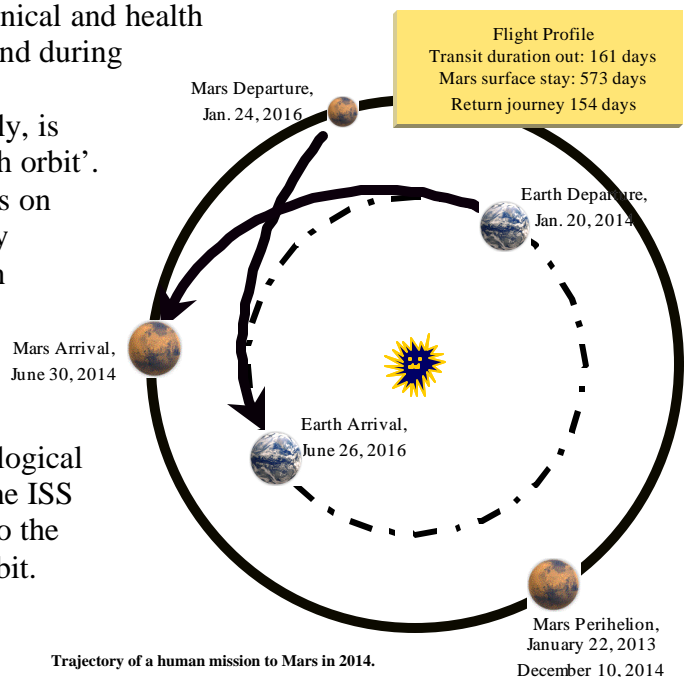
nical and health
nd during

dy, is
h orbit'.
s on
y
n

logical
he ISS
o the
bit.

Flight Profile
Transit duration out: 161 days
Mars surface stay: 573 days
Return journey 154 days

Mars Departure,
Jan. 24, 2016

Earth Departure,
Jan. 20, 2014

Mars Arrival,
June 30, 2014

Earth Arrival,
June 26, 2016

Mars Perihelion,
January 22, 2013
December 10, 2014

Trajectory of a human mission to Mars in 2014.